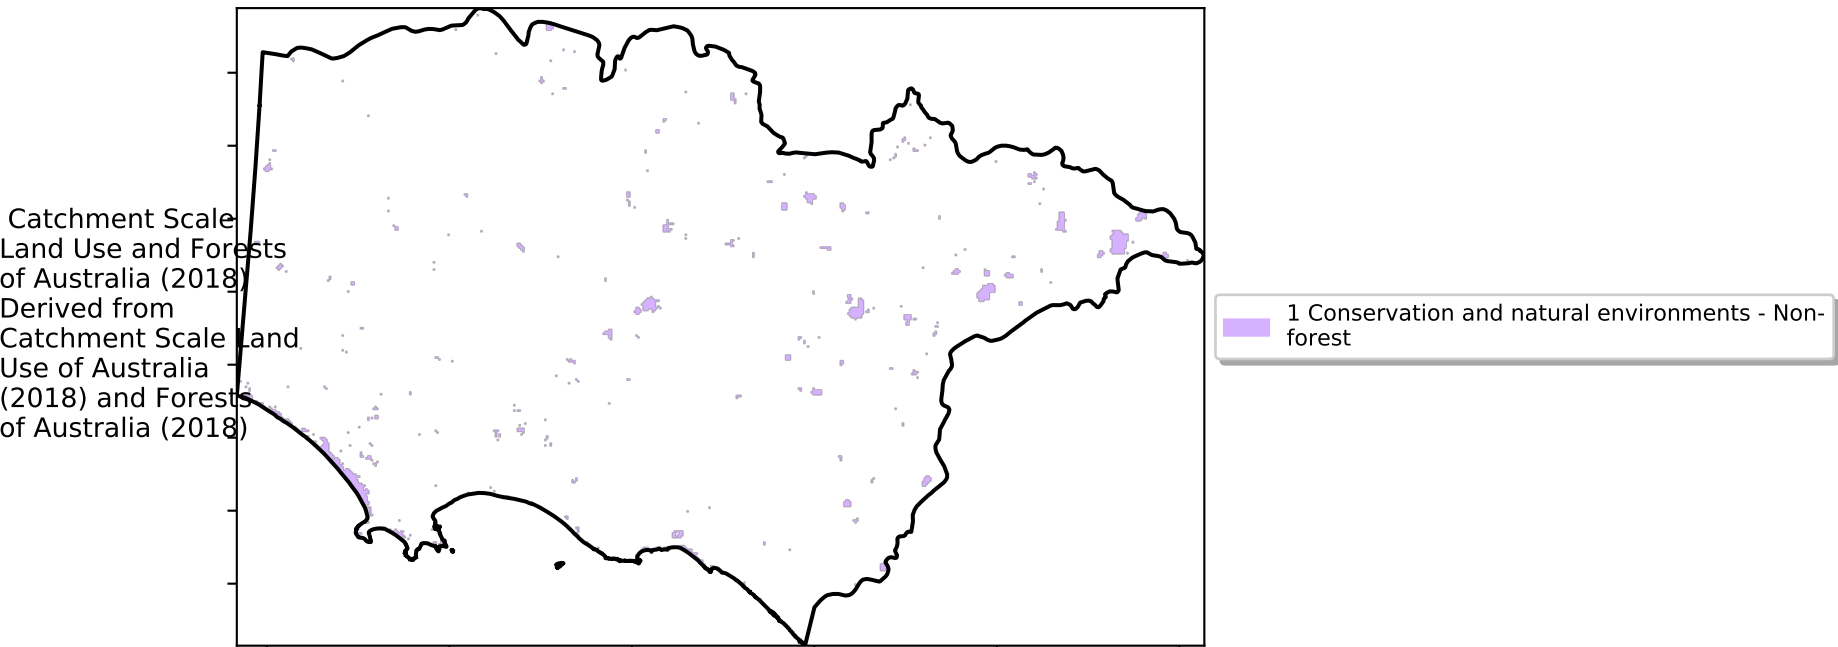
Catchment Scale Land Use and Forests of Australia (2018) Derived from Catchment Scale Land Use of Australia (2018) and Forests of Australia (2018)

1 Conservation and natural environments - Non-forest